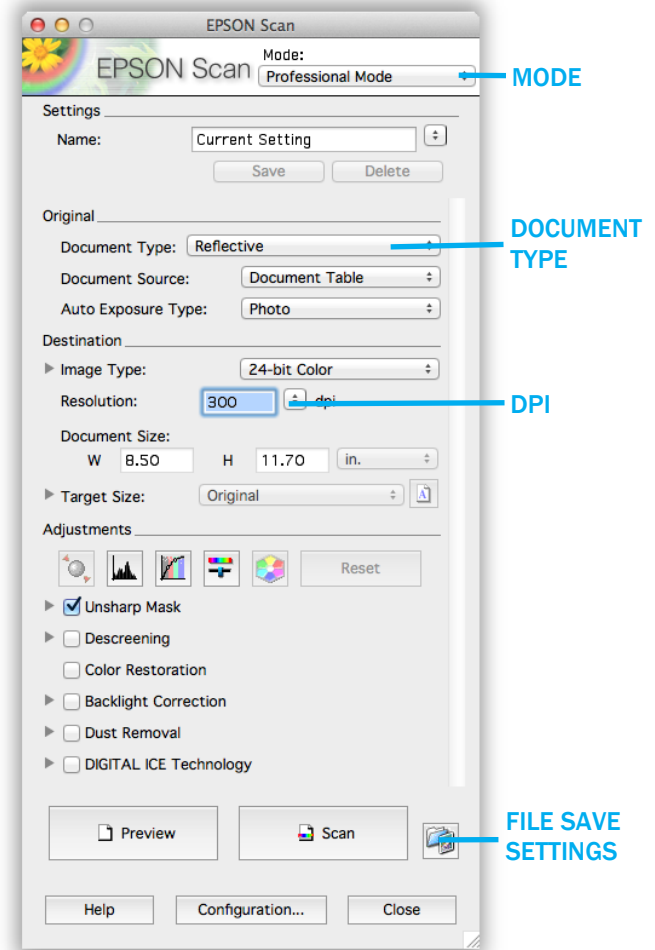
EPSON Scan

EPSON Scan

Mode:

Professional Mode

MODE

Settings

Name: Current Setting

Save Delete

Original

Document Type: Reflective

DOCUMENT TYPE

Document Source: Document Table

Auto Exposure Type: Photo

Destination

Image Type: 24-bit Color

Resolution: 300 dpi

DPI

Document Size:

W 8.50 H 11.70 in.

Target Size: Original

Adjustments

Reset

Unsharp Mask

Descreening

Color Restoration

Backlight Correction

Dust Removal

DIGITAL ICE Technology

Preview

Scan

FILE SAVE SETTINGS

Help Configuration... Close